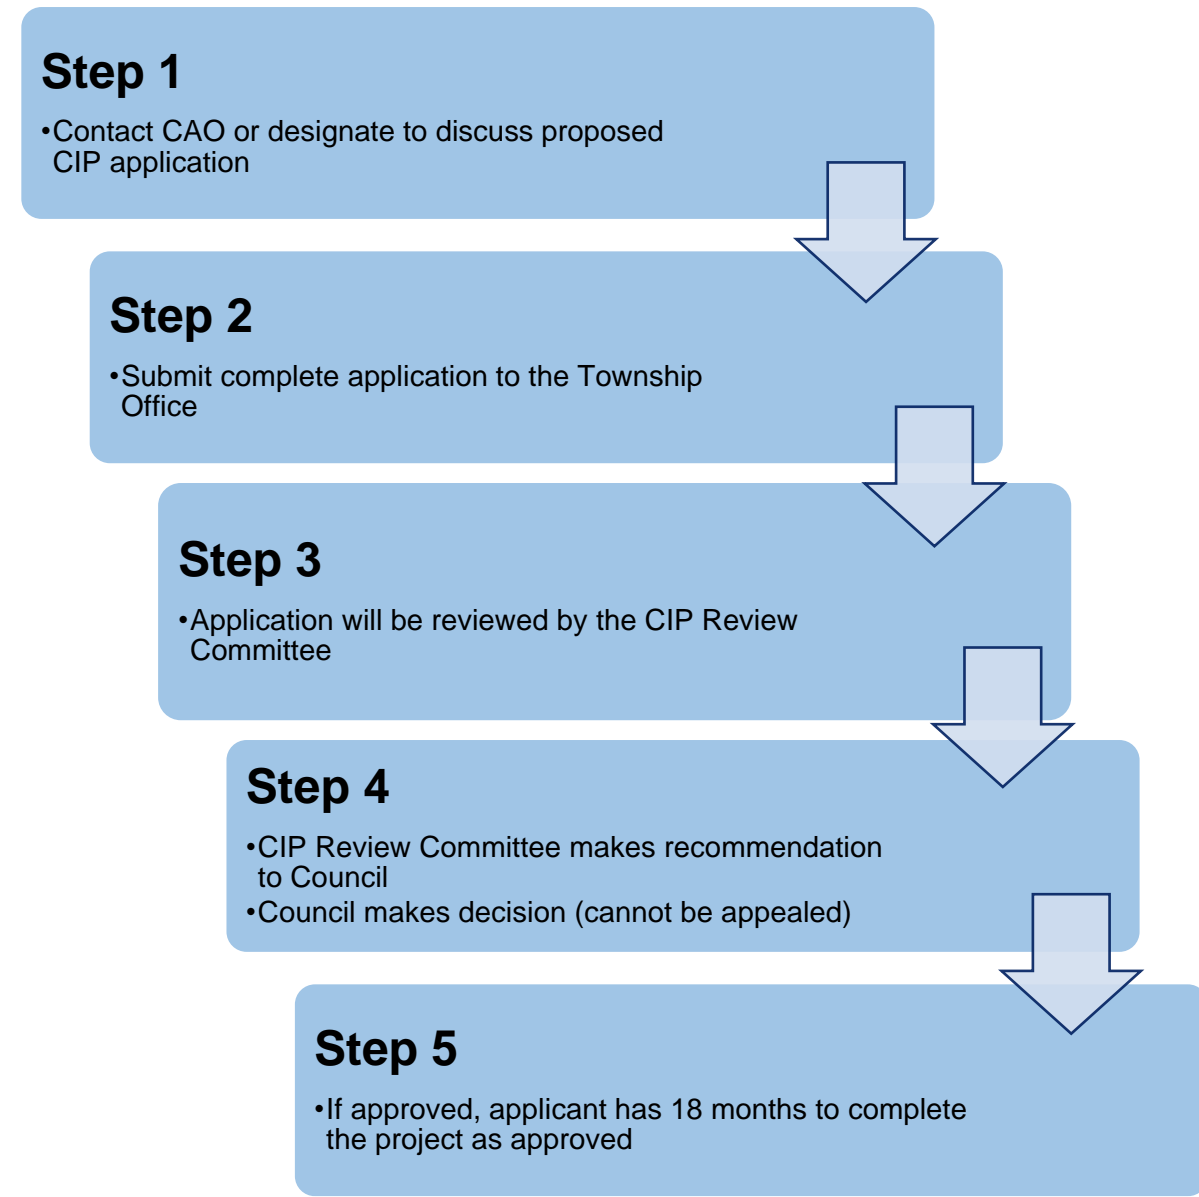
Step 1

•Contact CAO or designate to discuss proposed CIP application

Step 2

•Submit complete application to the Township Office

Step 3

•Application will be reviewed by the CIP Review Committee

Step 4

•CIP Review Committee makes recommendation to Council
•Council makes decision (cannot be appealed)

Step 5

•If approved, applicant has 18 months to complete the project as approved